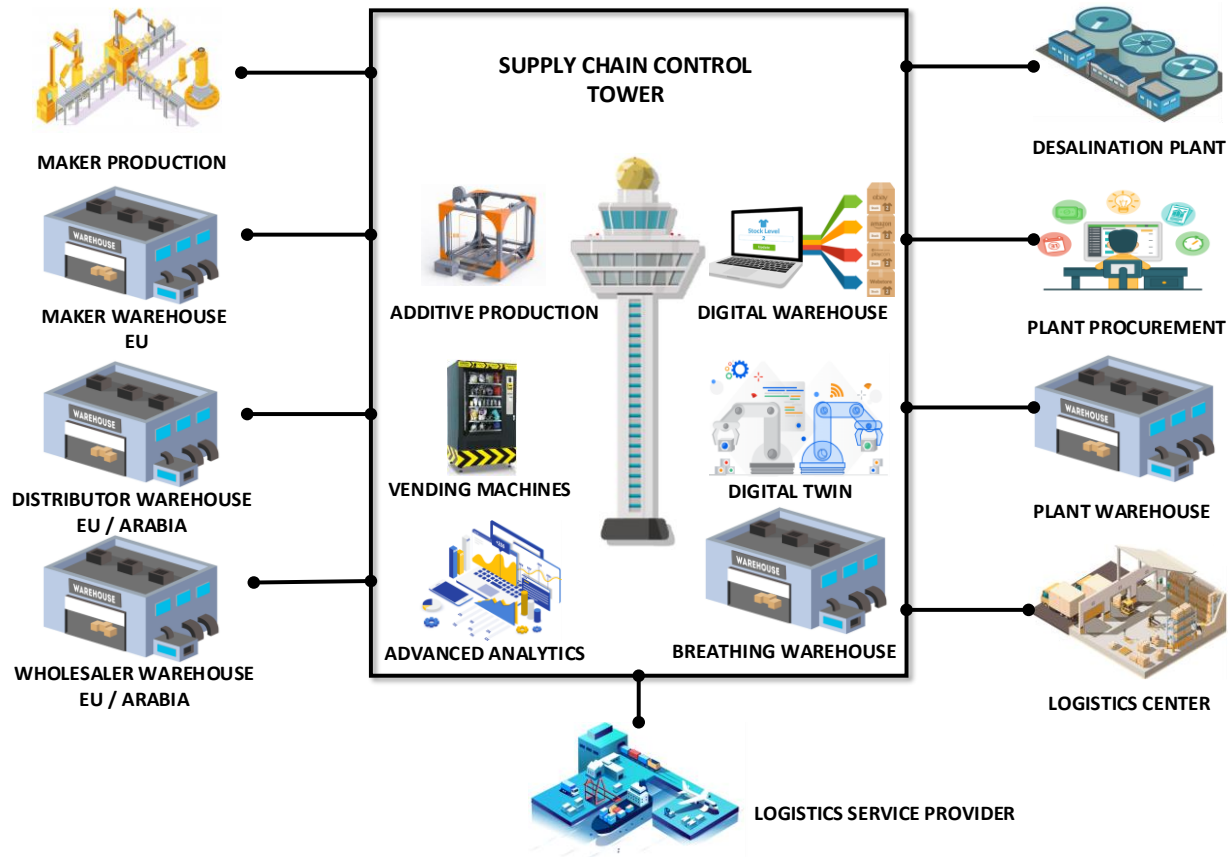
SUPPLY CHAIN CONTROL TOWER

MAKER PRODUCTION

WAREHOUSE

MAKER WAREHOUSE EU

WAREHOUSE

DISTRIBUTOR WAREHOUSE EU / ARABIA

WAREHOUSE

WHOLESALER WAREHOUSE EU / ARABIA

ADDITIVE PRODUCTION

Stock Level

DIGITAL WAREHOUSE

VENDING MACHINES

DIGITAL TWIN

ADVANCED ANALYTICS

WAREHOUSE

BREATHING WAREHOUSE

DESALINATION PLANT

PLANT PROCUREMENT

WAREHOUSE

PLANT WAREHOUSE

LOGISTICS CENTER

LOGISTICS SERVICE PROVIDER